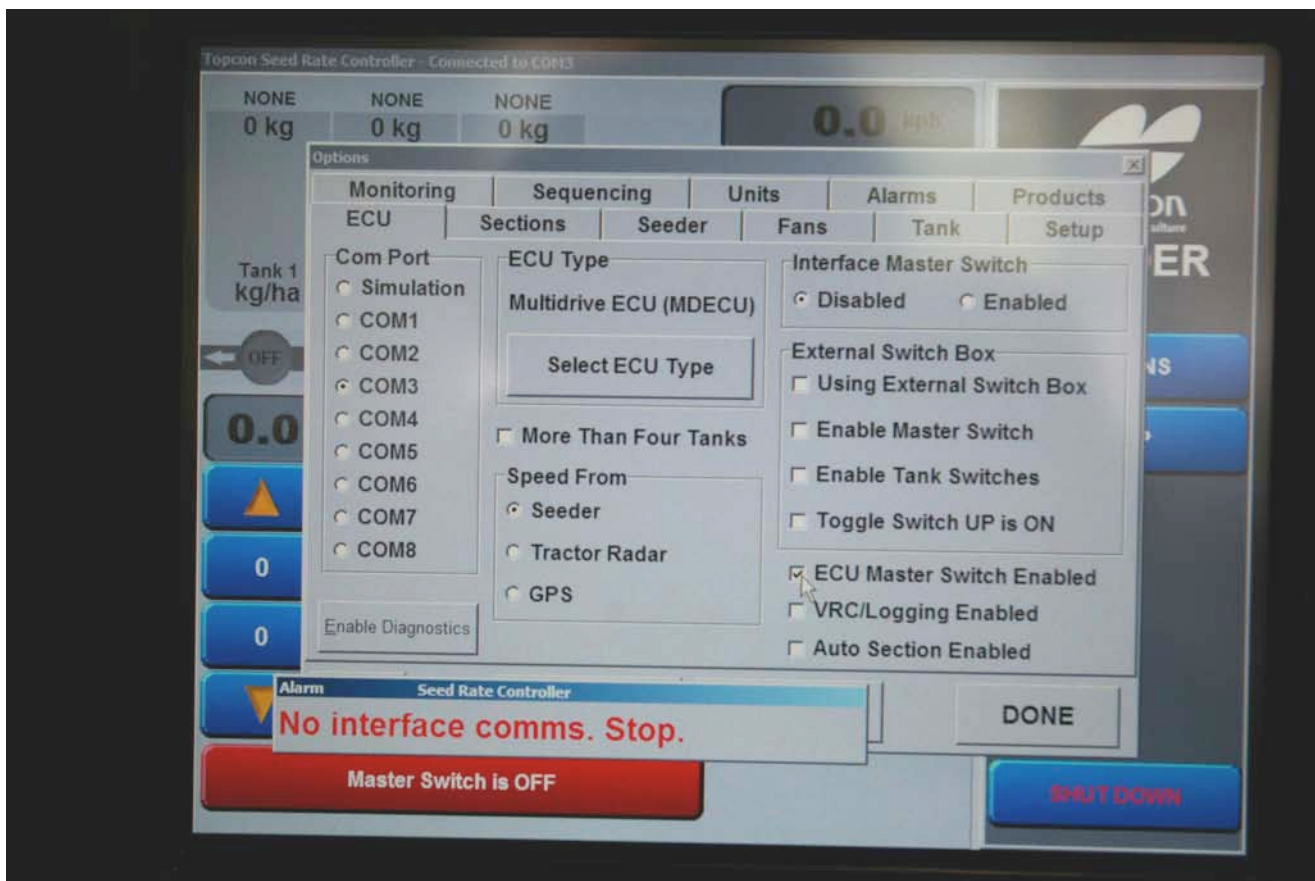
Topcon Seed Rate Controller - Connected to COM3

NONE
0 kg

NONE
0 kg

NONE
0 kg

0.0 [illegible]

Tank 1
kg/ha

OFF

0.0

0

0

ON

ER

NS

Options

Monitoring | Sequencing | Units | Alarms | Products
ECU | Sections | Seeder | Fans | Tank | Setup

Com Port
Simulation
COM1
COM2
COM3
COM4
COM5
COM6
COM7
COM8

Enable Diagnostics

ECU Type
Multidrive ECU (MDECU)
Select ECU Type

More Than Four Tanks

Speed From
Seeder
Tractor Radar
GPS

Interface Master Switch
Disabled
Enabled

External Switch Box
Using External Switch Box
Enable Master Switch
Enable Tank Switches
Toggle Switch UP is ON

ECU Master Switch Enabled
VRC/Logging Enabled
Auto Section Enabled

DONE

Alarm Seed Rate Controller
No interface comms. Stop.

Master Switch is OFF

SHUT DOWN